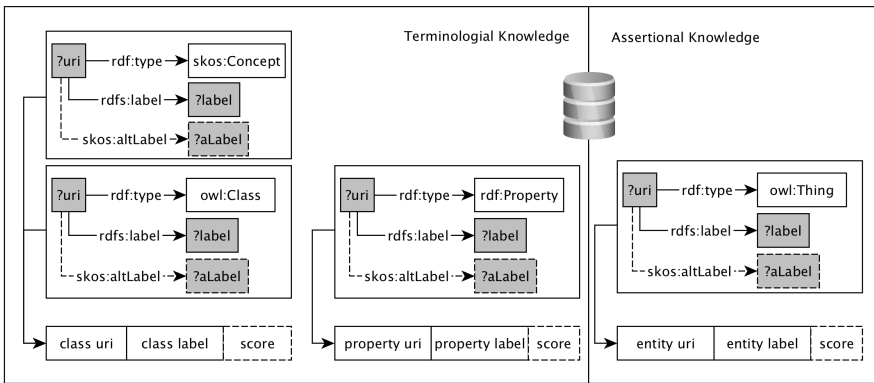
Terminologial Knowledge

Assertional Knowledge

?uri

rdf:type

skos:Concept

rdfs:label

?label

skos:altLabel

?aLabel

?uri

rdf:type

owl:Class

rdfs:label

?label

skos:altLabel

?aLabel

?uri

rdf:type

rdf:Property

rdfs:label

?label

skos:altLabel

?aLabel

?uri

rdf:type

owl:Thing

rdfs:label

?label

skos:altLabel

?aLabel

| class uri | class label | score |
|---|---|---|

| property uri | property label | score |
|---|---|---|

| entity uri | entity label | score |
|---|---|---|